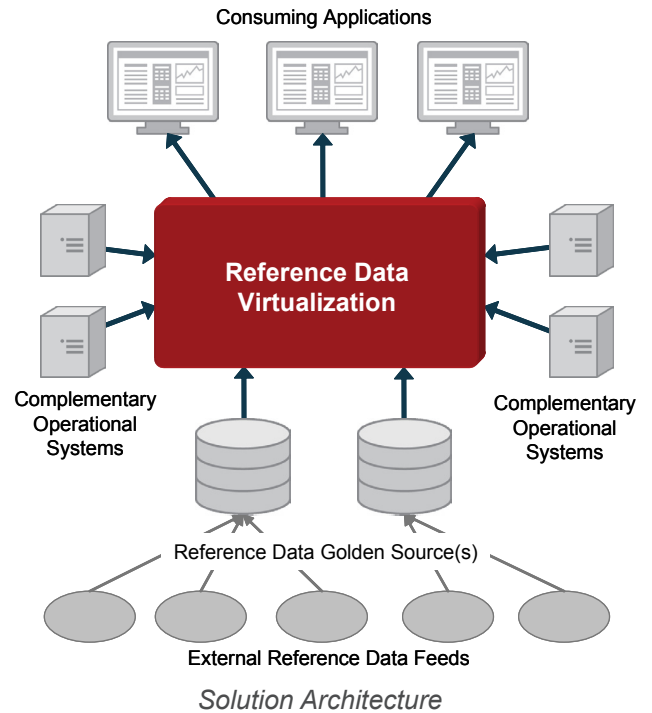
Consuming Applications

Reference Data Virtualization

Complementary Operational Systems

Complementary Operational Systems

Reference Data Golden Source(s)

External Reference Data Feeds

Solution Architecture